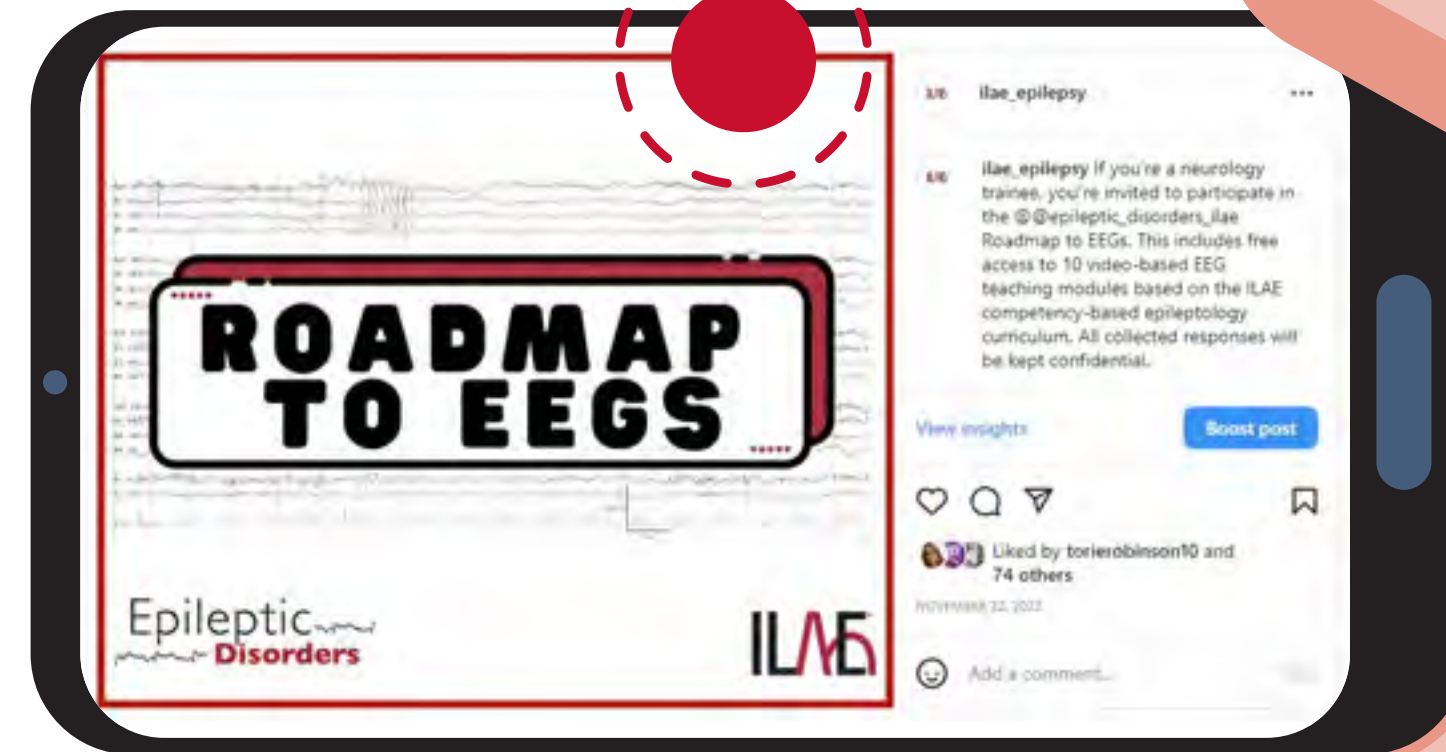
ROADMAP TO EEGS

Epileptic Disorders

ILAE

ilae_epilepsy ...

ilae_epilepsy If you're a neurology trainee, you're invited to participate in the @@epileptic_disorders_ilae Roadmap to EEGs. This includes free access to 10 video-based EEG teaching modules based on the ILAE competency-based epileptology curriculum. All collected responses will be kept confidential.

View insights

Boost post

Liked by torierobinson10 and 74 others

NOVEMBER 22, 2022

Add a comment...